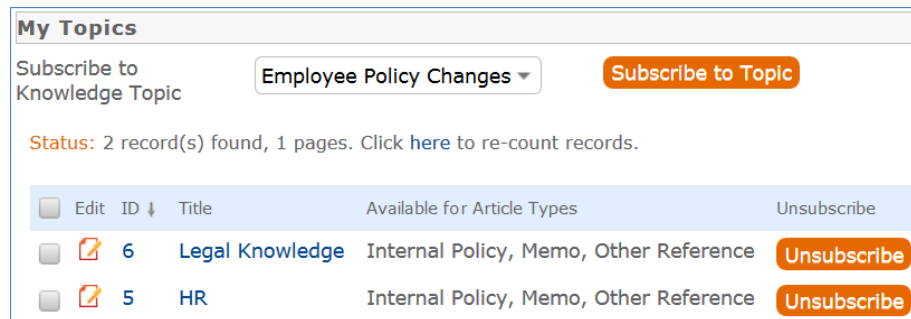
My Topics

Subscribe to Knowledge Topic

Employee Policy Changes

Subscribe to Topic

Status: 2 record(s) found, 1 pages. Click here to re-count records.

| | Edit | ID ↓ | Title | Available for Article Types | Unsubscribe |
|---|---|---|---|---|---|
| | | 6 | Legal Knowledge | Internal Policy, Memo, Other Reference | Unsubscribe |
| | | 5 | HR | Internal Policy, Memo, Other Reference | Unsubscribe |